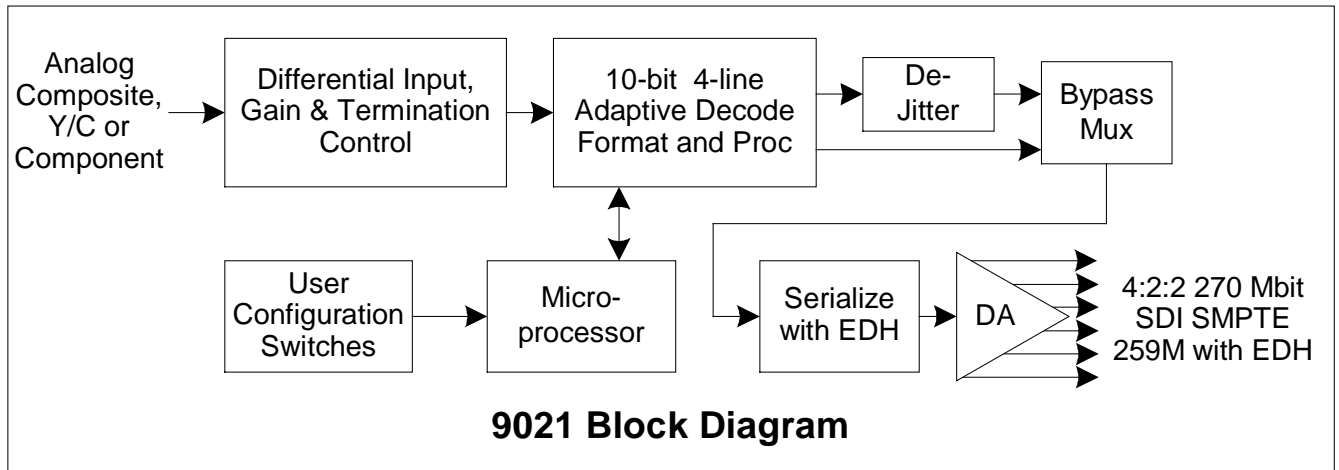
Analog Composite, Y/C or Component

Differential Input, Gain & Termination Control

10-bit 4-line Adaptive Decode Format and Proc

De-Jitter

Bypass Mux

User Configuration Switches

Microprocessor

Serialize with EDH

DA

4:2:2 270 Mbit SDI SMPTE 259M with EDH

9021 Block Diagram